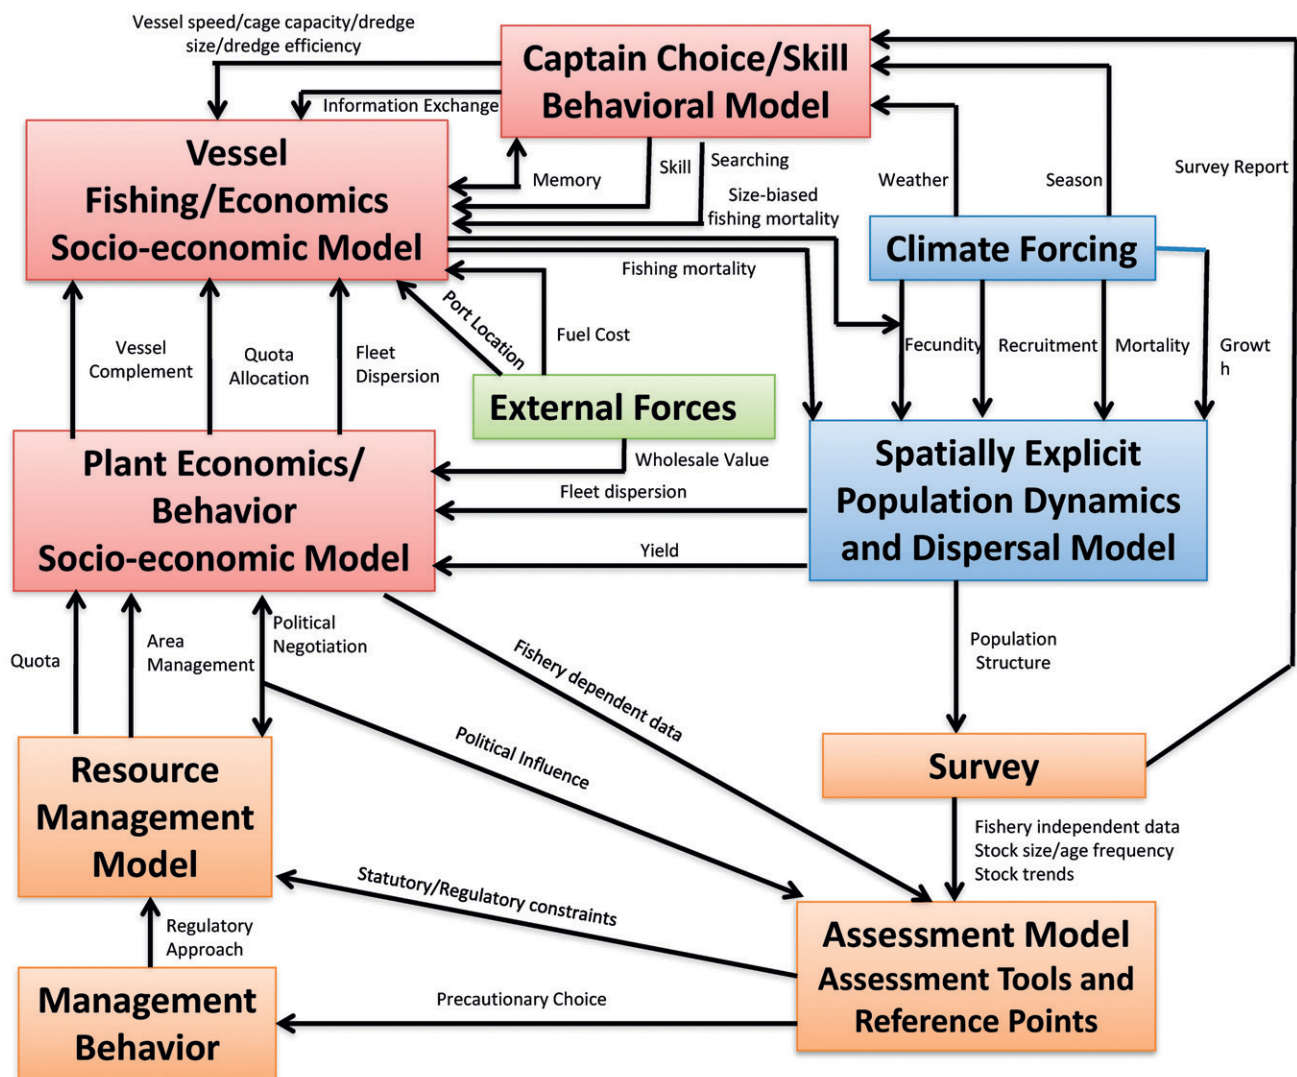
Vessel speed/cage capacity/dredge size/dredge efficiency

Captain Choice/Skill Behavioral Model

Information Exchange

Vessel Fishing/Economics Socio-economic Model

Memory

Skill

Searching

Size-biased fishing mortality

Weather

Season

Survey Report

Climate Forcing

Fishing mortality

Port Location

Fuel Cost

Fecundity

Recruitment

Mortality

Growt h

Vessel Complement

Quota Allocation

Fleet Dispersion

External Forces

Plant Economics/ Behavior Socio-economic Model

Wholesale Value

Spatially Explicit Population Dynamics and Dispersal Model

Fleet dispersion

Yield

Quota

Area Management

Political Negotiation

Fishery dependent data

Population Structure

Political Influence

Resource Management Model

Survey

Fishery independent data
Stock size/age frequency
Stock trends

Statutory/Regulatory constraints

Regulatory Approach

Assessment Model Assessment Tools and Reference Points

Management Behavior

Precautionary Choice